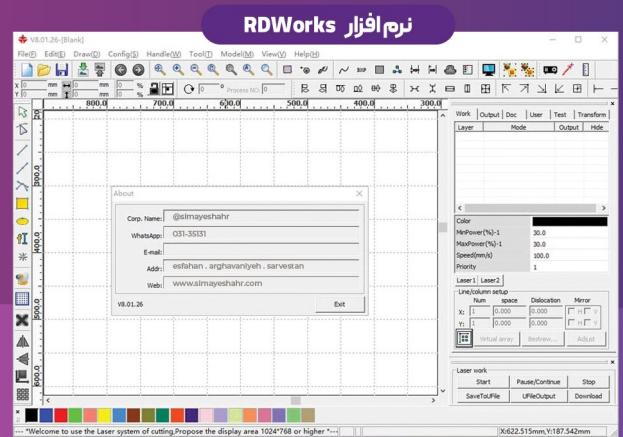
نرم افزار RDWorks

V8.01.26-[Blank]

File(F) Edit(E) Draw(D) Config(S) Handle(W) Tool(T) Model(M) View(V) Help(H)

X 0 mm 0 mm 0 %
Y 0 mm 0 mm 0 %

0 Process NO: 0

800.0 700.0 600.0 500.0 400.0 300.0

300.0
400.0
500.0
600.0

About

Corp. Name: @simayeshahr
WhatsApp: 031-35131
E-mail:
Addr: esfahan . arghavaniyeh . sarvestan
Web: www.simayeshahr.com

V8.01.26
Exit

Work Output Doc User Test Transform

| Layer | Mode | Output | Hide |
|---|---|---|---|

Color
MinPower(%)-1 30.0
MaxPower(%)-1 30.0
Speed(mm/s) 100.0
Priority 1

Laser1 Laser2

Line/column setup
Num space Dislocation Mirror
X: 1 0.000 0.000 H V
Y: 1 0.000 0.000 H V

Virtual array Bestrew... Adjust

Laser work
Start Pause/Continue Stop
SaveToUFile UFileOutput Download

*Welcome to use the Laser system of cutting,Propose the display area 1024*768 or higher *---

X:622.515mm,Y:187.542mm